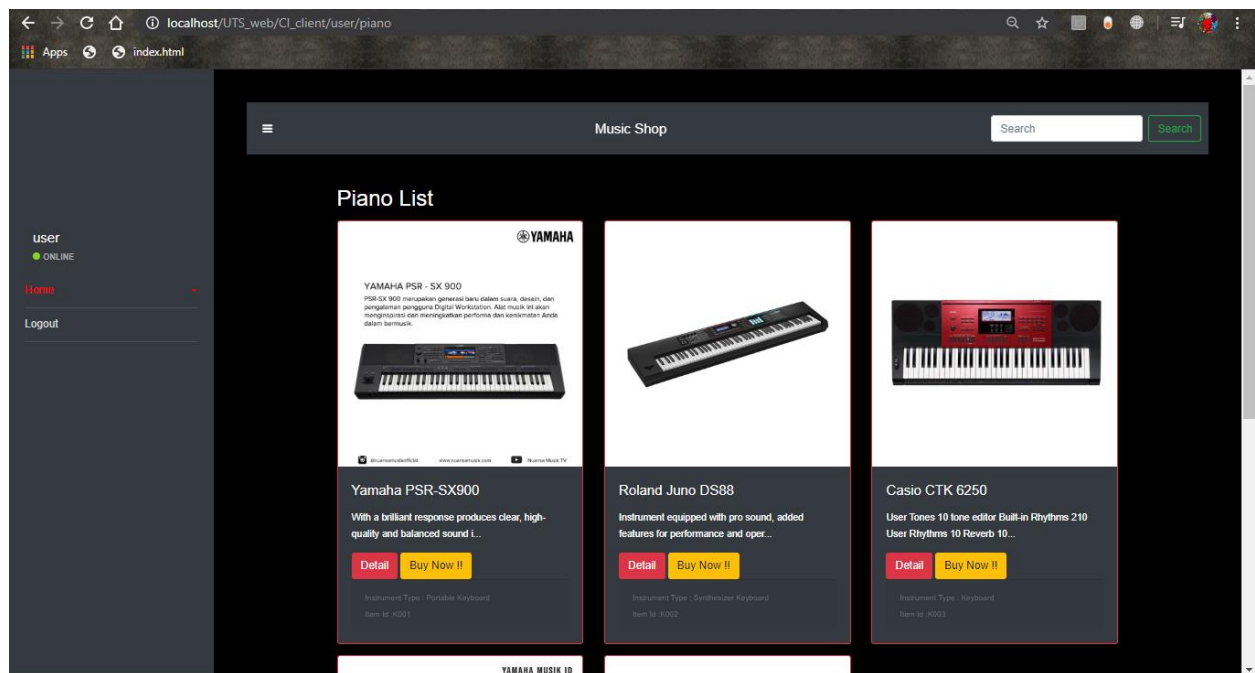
localhost/UTS_web/CI_client/user/piano

Apps index.html

user
ONLINE
Home
Logout

Music Shop
Search
Search

Piano List

YAMAHA
YAMAHA PSR - SX 900
PSR-SX 900 merupakan generasi baru dalam suara, desain, dan pengalaman pengguna Digital Workstation. Alat musik ini akan menginspirasi dan meningkatkan performa dan kenikmatan Anda dalam bermusik.
@nuansamusikofficial www.nuansamusik.com NuansaMusik TV

Yamaha PSR-SX900
With a brilliant response produces clear, high-quality and balanced sound i...
Detail
Buy Now !!
Instrument Type : Portable Keyboard
Item Id :K001

Roland Juno DS88
Instrument equipped with pro sound, added features for performance and oper...
Detail
Buy Now !!
Instrument Type : Synthesizer Keyboard
Item Id :K002

Casio CTK 6250
User Tones 10 tone editor Built-in Rhythms 210 User Rhythms 10 Reverb 10...
Detail
Buy Now !!
Instrument Type : Keyboard
Item Id :K003

YAMAHA MUSIK ID